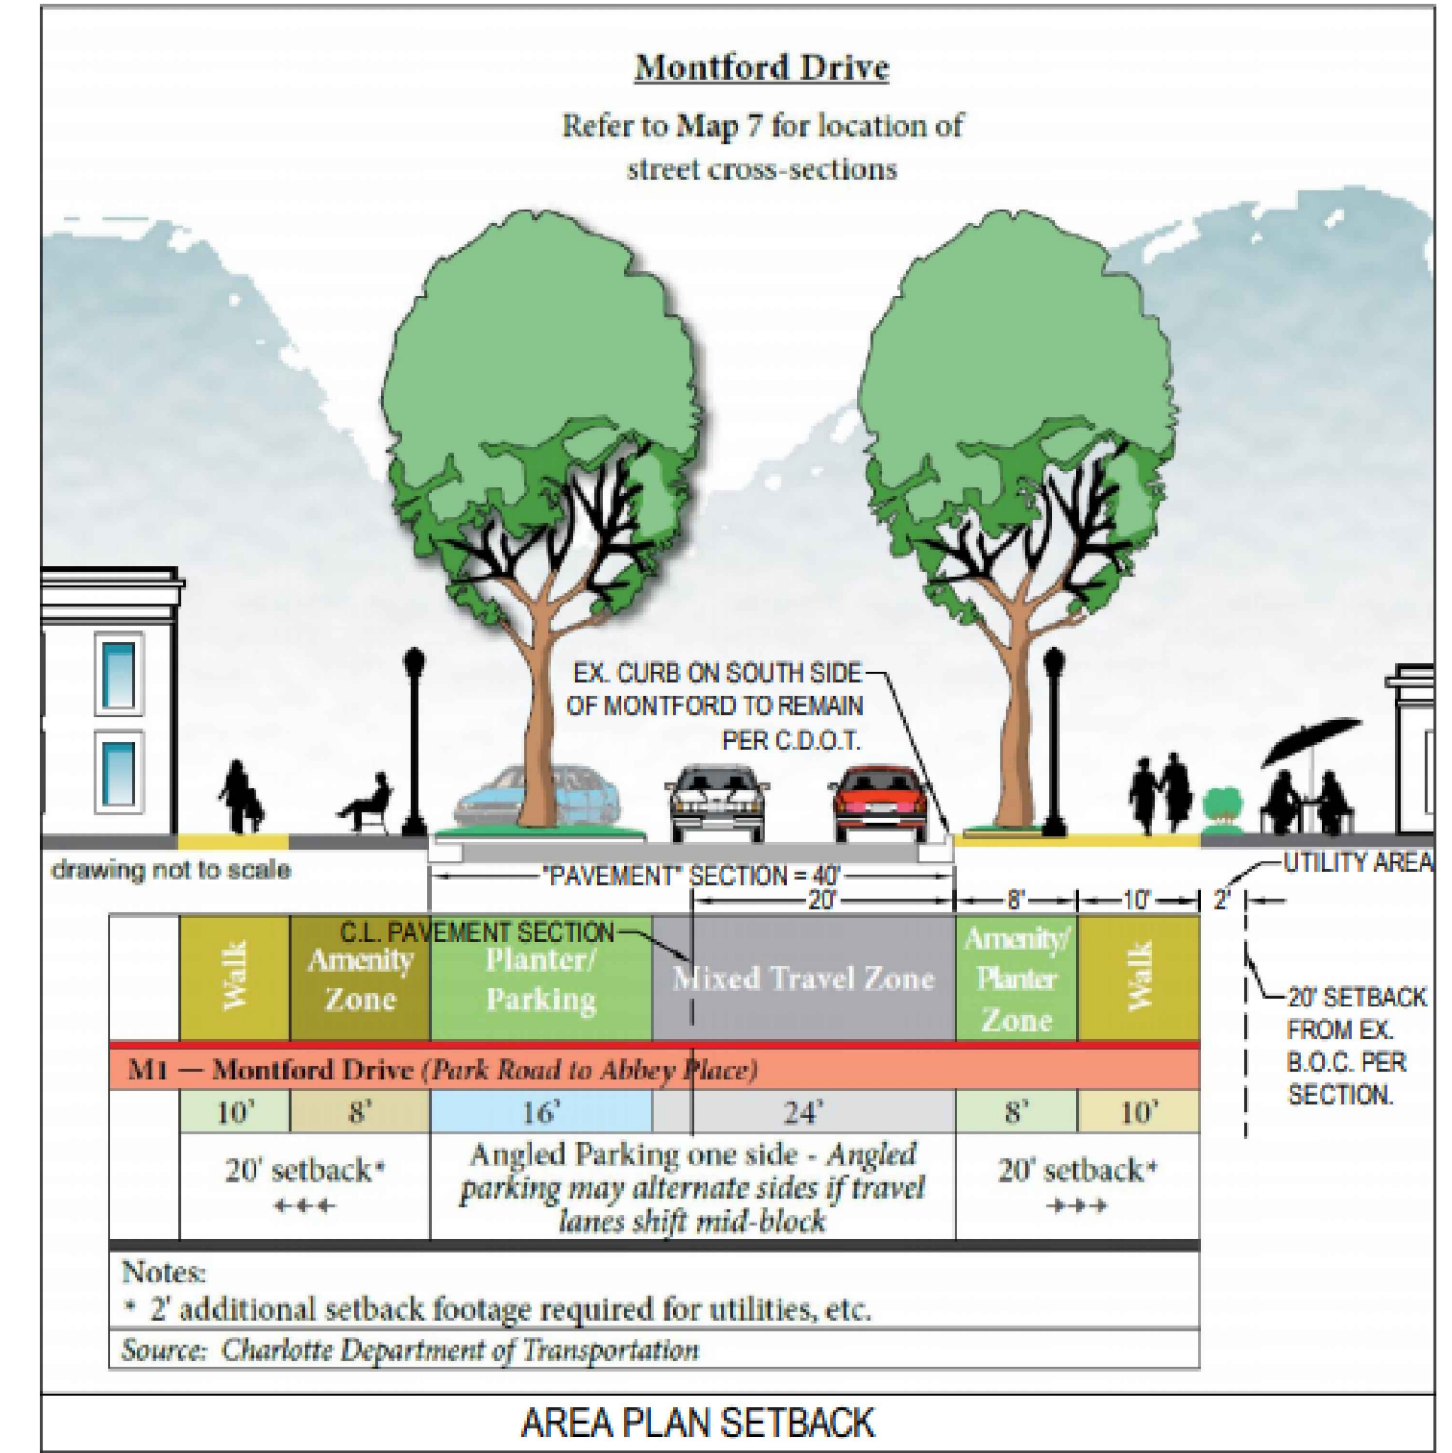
Montford Drive

Refer to Map 7 for location of street cross-sections

EX. CURB ON SOUTH SIDE OF MONTFORD TO REMAIN PER C.D.O.T.

drawing not to scale

"PAVEMENT" SECTION = 40'

20'

8'

10'

2'

UTILITY AREA

C.L. PAVEMENT SECTION

20' SETBACK FROM EX. B.O.C. PER SECTION.

| Walk | Amenity Zone | Planter/ Parking | Mixed Travel Zone | Amenity/ Planter Zone | Walk |
|---|---|---|---|---|---|
| M1 — Montford Drive (Park Road to Abbey Place) | | | | | |
| 10' | 8' | 16' | 24' | 8' | 10' |
| 20' setback* | | Angled Parking one side - Angled parking may alternate sides if travel lanes shift mid-block | | 20' setback* | |

Notes:
* 2' additional setback footage required for utilities, etc.

Source: Charlotte Department of Transportation

AREA PLAN SETBACK